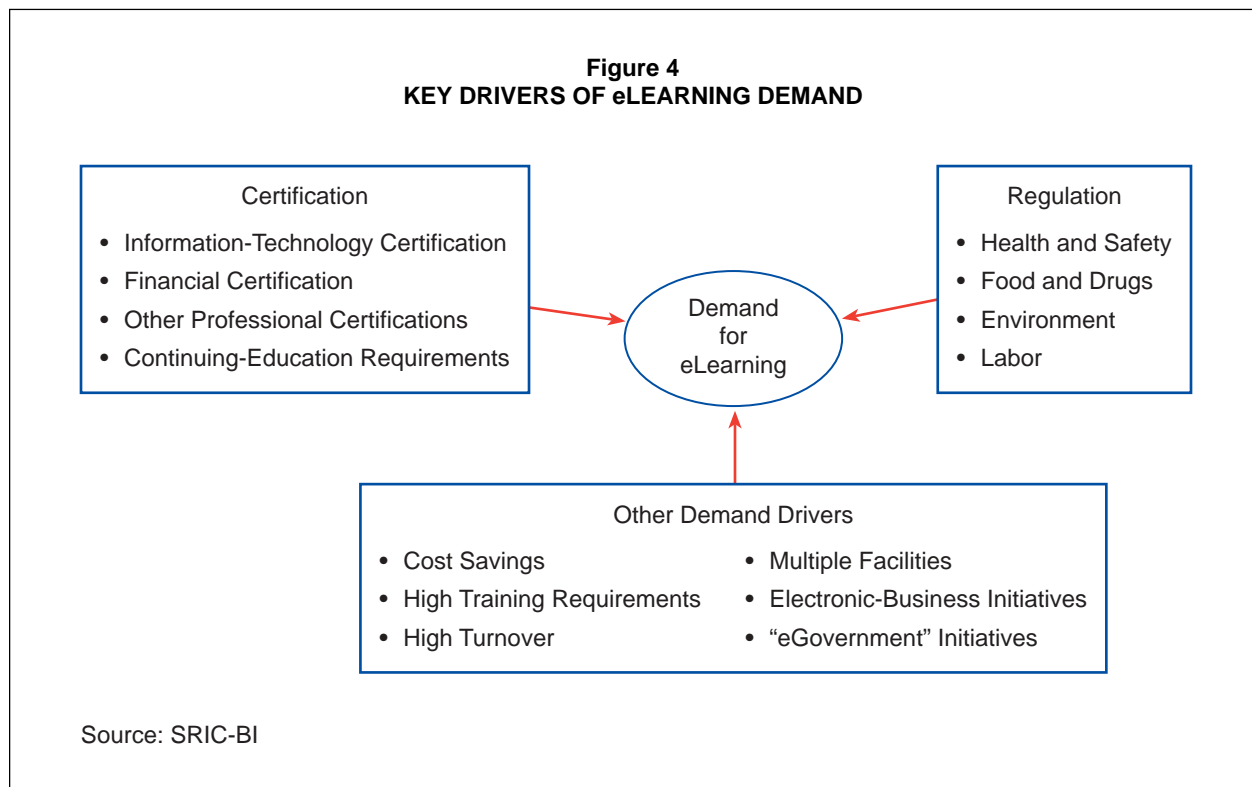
Figure 4
KEY DRIVERS OF eLEARNING DEMAND

Certification

• Information-Technology Certification
• Financial Certification
• Other Professional Certifications
• Continuing-Education Requirements

Demand for eLearning

Regulation

• Health and Safety
• Food and Drugs
• Environment
• Labor

Other Demand Drivers

• Cost Savings
• High Training Requirements
• High Turnover

• Multiple Facilities
• Electronic-Business Initiatives
• “eGovernment” Initiatives

Source: SRIC-BI